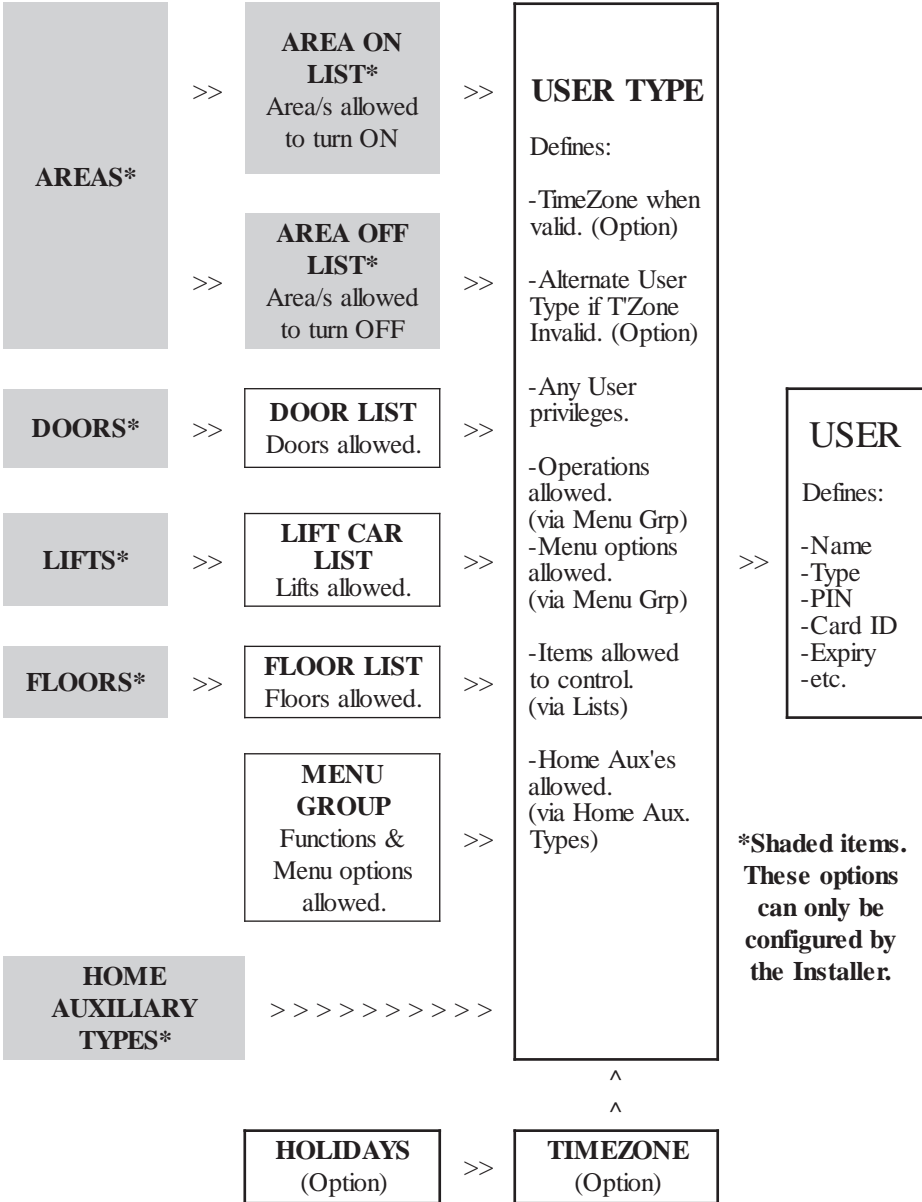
AREAS*

>>

AREA ON LIST*
Area/s allowed to turn ON

>>

AREA OFF LIST*
Area/s allowed to turn OFF

>>

>>

DOORS*

>>

DOOR LIST
Doors allowed.

>>

LIFTS*

>>

LIFT CAR LIST
Lifts allowed.

>>

FLOORS*

>>

FLOOR LIST
Floors allowed.

>>

MENU GROUP
Functions & Menu options allowed.

>>

HOME AUXILIARY TYPES*

> > > > > > > > > >

USER TYPE

Defines:

-TimeZone when valid. (Option)

-Alternate User Type if T'Zone Invalid. (Option)

-Any User privileges.

-Operations allowed. (via Menu Grp)
-Menu options allowed. (via Menu Grp)

-Items allowed to control. (via Lists)

-Home Aux'es allowed. (via Home Aux. Types)

>>

USER

Defines:

-Name
-Type
-PIN
-Card ID
-Expiry
-etc.

*Shaded items. These options can only be configured by the Installer.

^
^

HOLIDAYS
(Option)

>>

TIMEZONE
(Option)